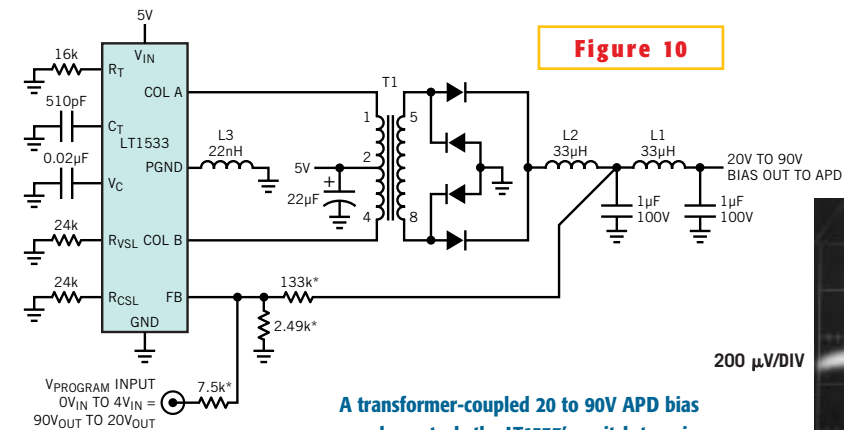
Figure 10

5V
$V_{IN}$
16k
$R_T$
COL A
510pF
$C_T$
LT1533
L3
22nH
PGND
0.02µF
$V_C$
24k
$R_{VSL}$
COL B
24k
$R_{CSL}$
FB
GND
T1
1
5
2
4
8
5V
22µF
L2
33µH
L1
33µH
20V TO 90V
BIAS OUT TO APD
1µF
100V
1µF
100V
133k*
2.49k*
7.5k*
$V_{PROGRAM}$ INPUT
$0V_{IN}$ TO $4V_{IN}$ =
$90V_{OUT}$ TO $20V_{OUT}$

200 µV/DIV

A transformer-coupled 20 to 90V APD bias
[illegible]